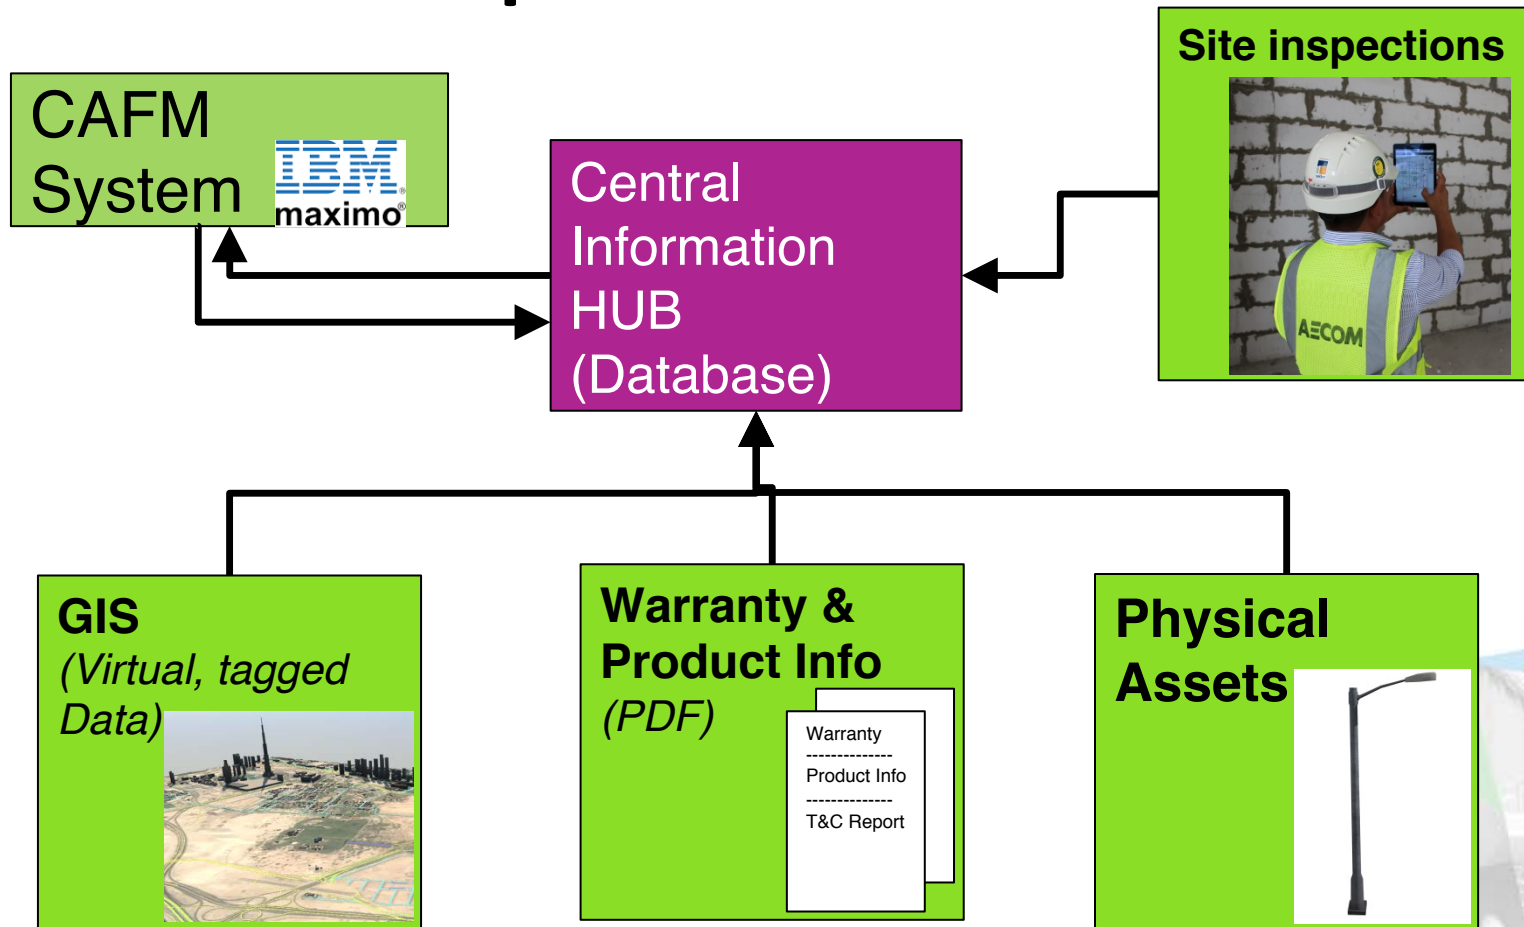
CAFM System

IBM maximo

Central Information HUB (Database)

Site inspections

AECOM

GIS
(Virtual, tagged Data)

Warranty & Product Info
(PDF)

Warranty
-------------
Product Info
-------------
T&C Report

Physical Assets